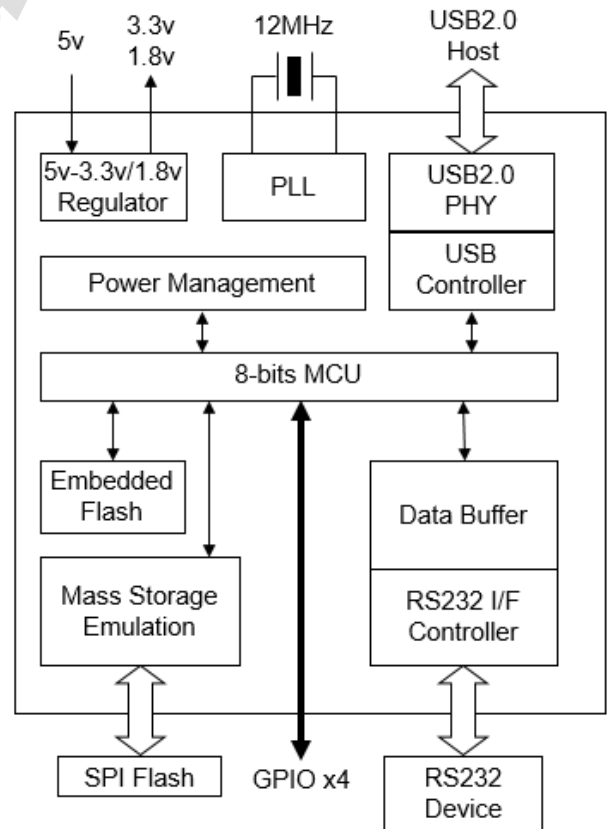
5v

3.3v
1.8v

12MHz

USB2.0
Host

5v-3.3v/1.8v
Regulator

PLL

USB2.0
PHY

USB
Controller

Power Management

8-bits MCU

Embedded
Flash

Data Buffer

Mass Storage
Emulation

RS232 I/F
Controller

SPI Flash

GPIO x4

RS232
Device